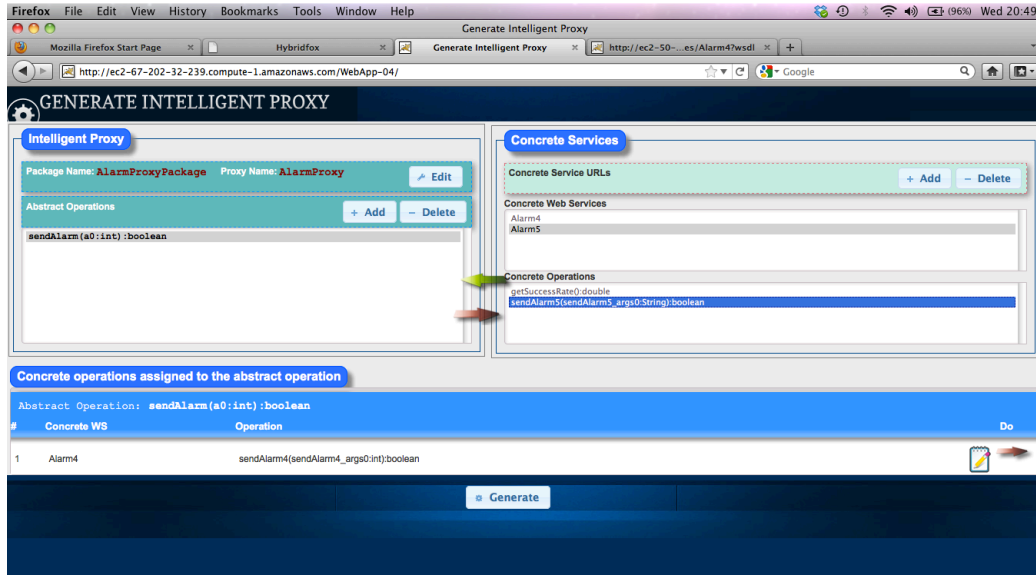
Firefox File Edit View History Bookmarks Tools Window Help

(96%) Wed 20:49

Generate Intelligent Proxy

Mozilla Firefox Start Page × Hybridfox × Generate Intelligent Proxy × http://ec2-50-...es/Alarm4?wsdl × +

http://ec2-67-202-32-239.compute-1.amazonaws.com/WebApp-04/

Google

GENERATE INTELLIGENT PROXY

Intelligent Proxy

Package Name: AlarmProxyPackage Proxy Name: AlarmProxy

Edit

Abstract Operations

+ Add – Delete

sendAlarm(a0:int):boolean

Concrete Services

Concrete Service URLs

+ Add – Delete

Concrete Web Services

Alarm4
Alarm5

Concrete Operations

getSuccessRate():double
sendAlarm5(sendAlarm5_args0:String):boolean

Concrete operations assigned to the abstract operation

Abstract Operation: sendAlarm(a0:int):boolean

| # | Concrete WS | Operation | Do |
|---|---|---|---|
| 1 | Alarm4 | sendAlarm4(sendAlarm4_args0:int):boolean | |

Generate